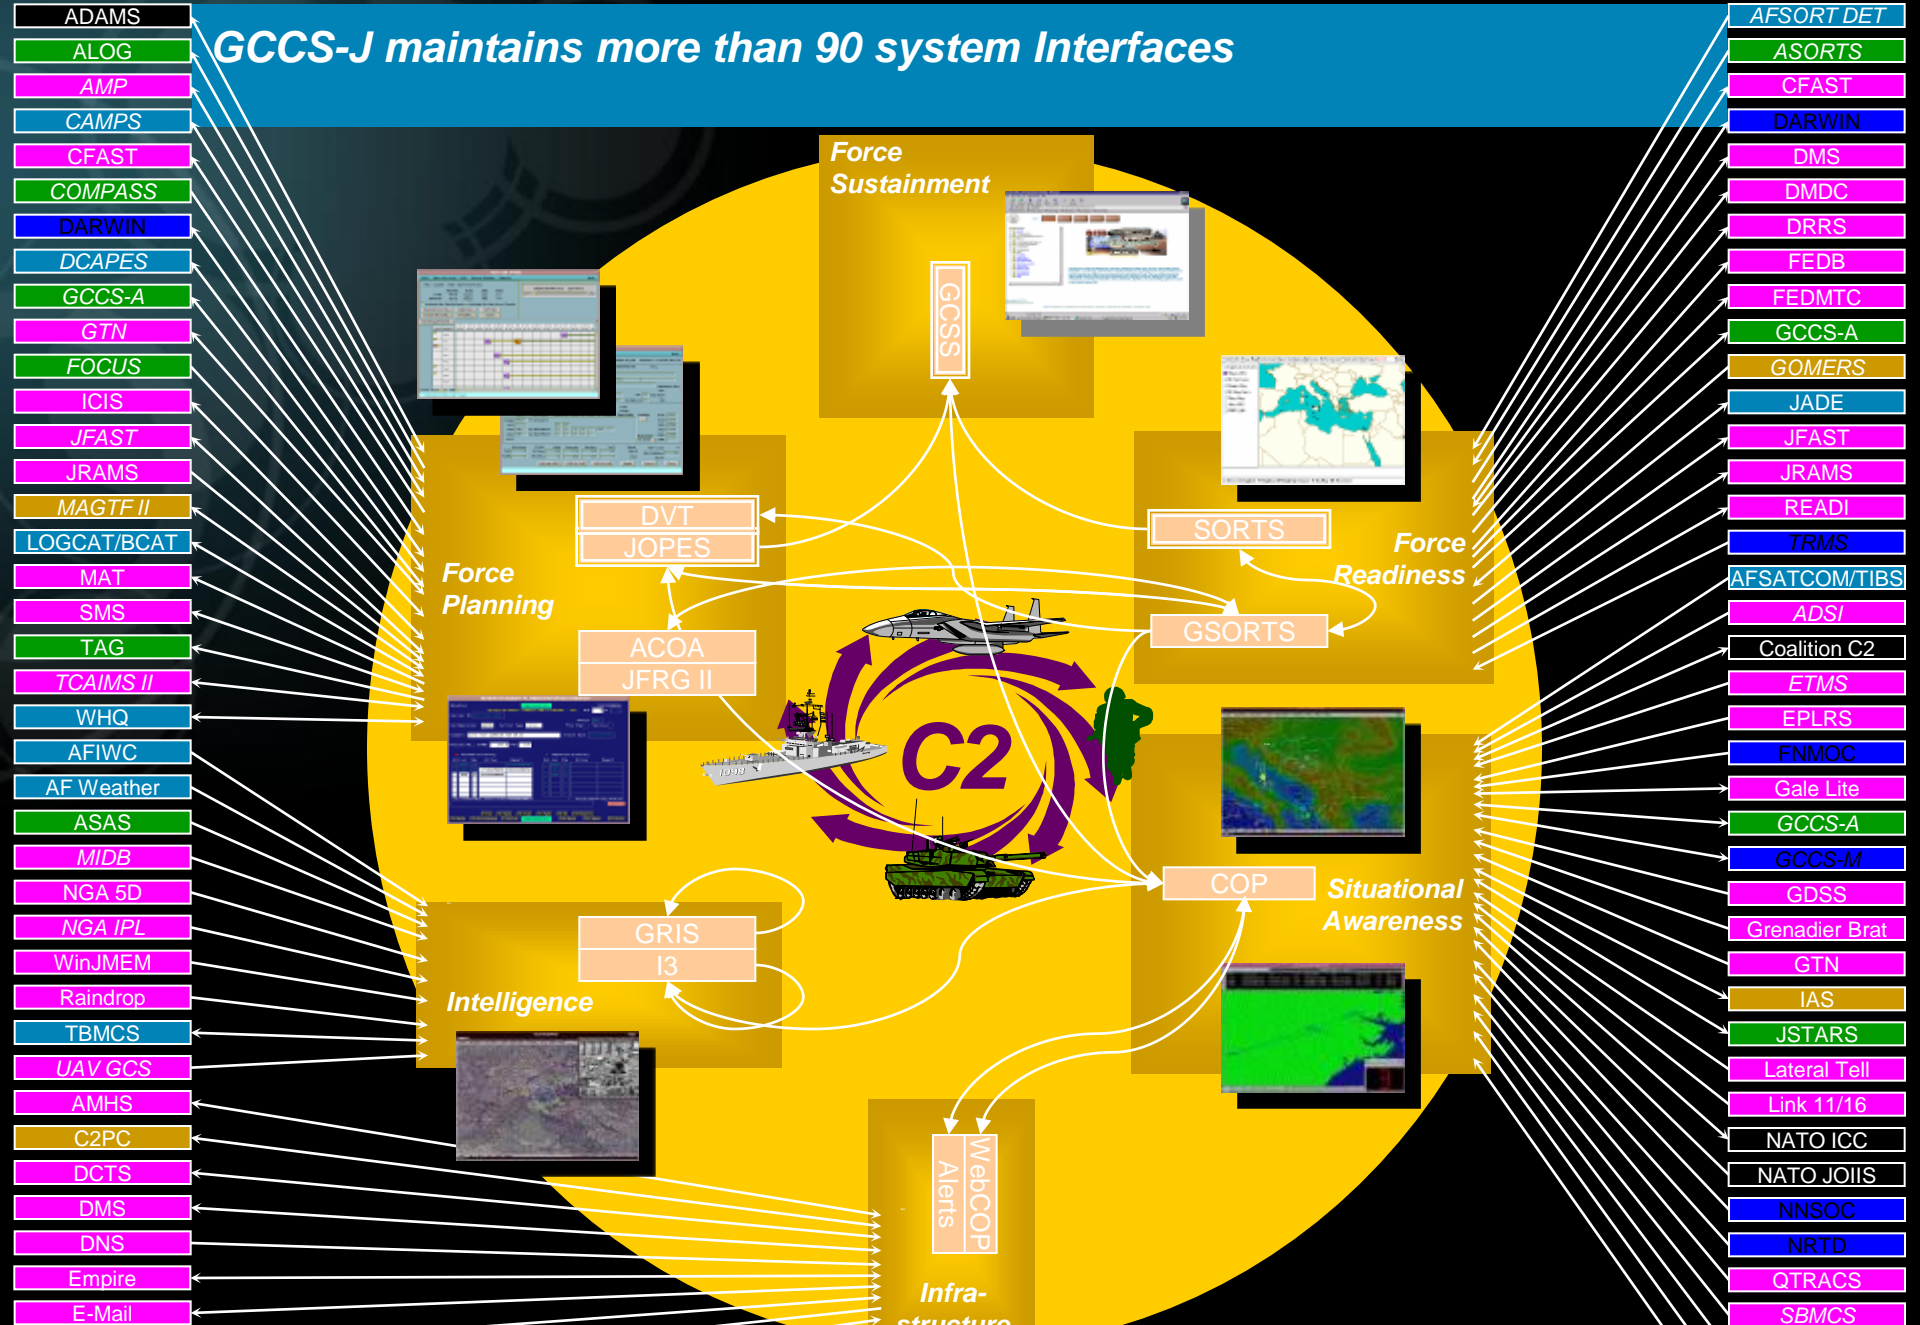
ADAMS
ALOG
AMP
CAMPS
CFAST
COMPASS
DARWIN
DCAPES
GCCS-A
GTN
FOCUS
ICIS
JFAST
JRAMS
MAGTF II
LOGCAT/BCAT
MAT
SMS
TAG
TCAIMS II
WHQ
AFIWC
AF Weather
ASAS
MIDB
NGA 5D
NGA IPL
WinJMEM
Raindrop
TBMCS
UAV GCS
AMHS
C2PC
DCTS
DMS
DNS
Empire
E-Mail

GCCS-J maintains more than 90 system Interfaces

Force Sustainment
GCSS
Force Planning
DVT
JOPES
ACOA
JFRG II
SORTS
Force Readiness
GSORTS
C2
COP
Situational Awareness
GRIS
I3
Intelligence
WebCOP
Alerts
Infra-
structure

AFSORT DET
ASORTS
CFAST
DARWIN
DMS
DMDC
DRRS
FEDB
FEDMTC
GCCS-A
GOMERS
JADE
JFAST
JRAMS
READI
TRMS
AFSATCOM/TIBS
ADSI
Coalition C2
ETMS
EPLRS
FNMOC
Gale Lite
GCCS-A
GCCS-M
GDSS
Grenadier Brat
GTN
IAS
JSTARS
Lateral Tell
Link 11/16
NATO ICC
NATO JOIIS
NNSOC
NRTD
QTRACS
SBMCS